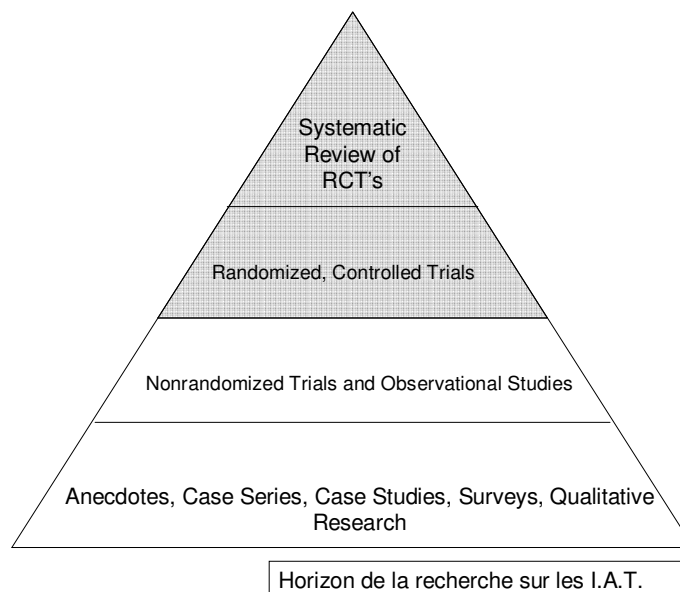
Systematic Review of RCT's

Randomized, Controlled Trials

Nonrandomized Trials and Observational Studies

Anecdotes, Case Series, Case Studies, Surveys, Qualitative Research

Horizon de la recherche sur les I.A.T.